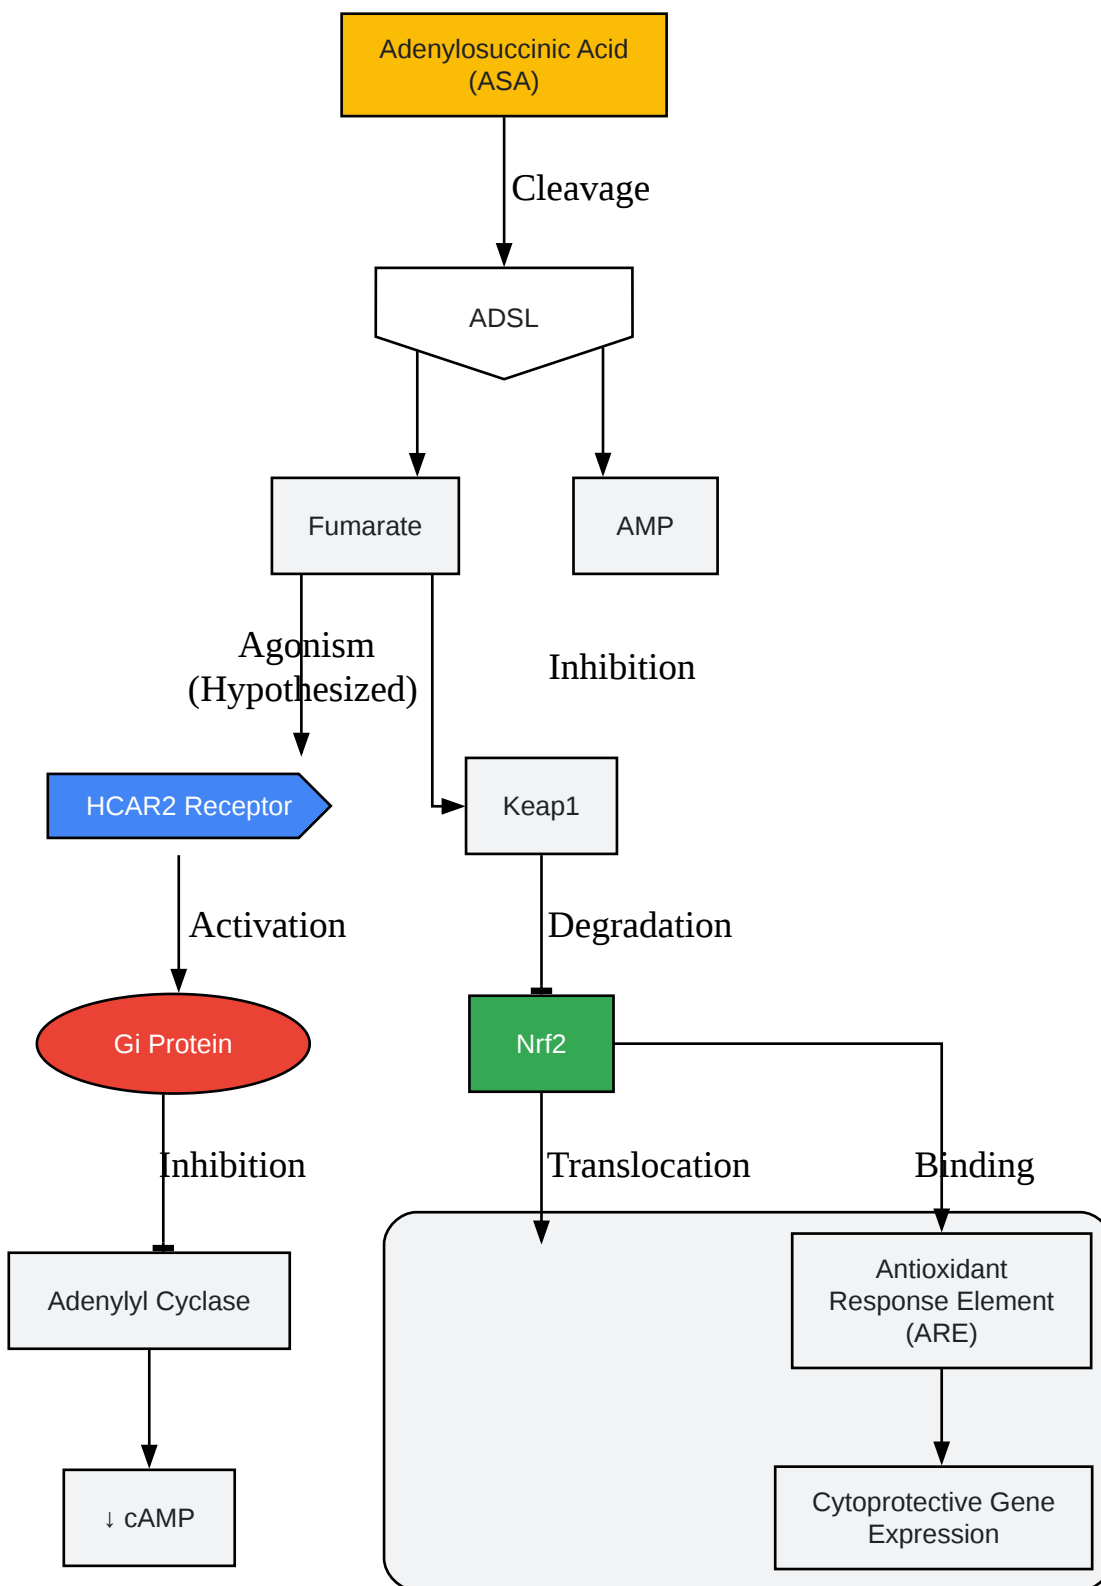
Adenylosuccinic Acid (ASA)

Cleavage

ADSL

Fumarate

AMP

Agonism (Hypothesized)

Inhibition

HCAR2 Receptor

Keap1

Activation

Degradation

Gi Protein

Nrf2

Inhibition

Translocation

Binding

Adenylyl Cyclase

Antioxidant Response Element (ARE)

↓ cAMP

Cytoprotective Gene Expression